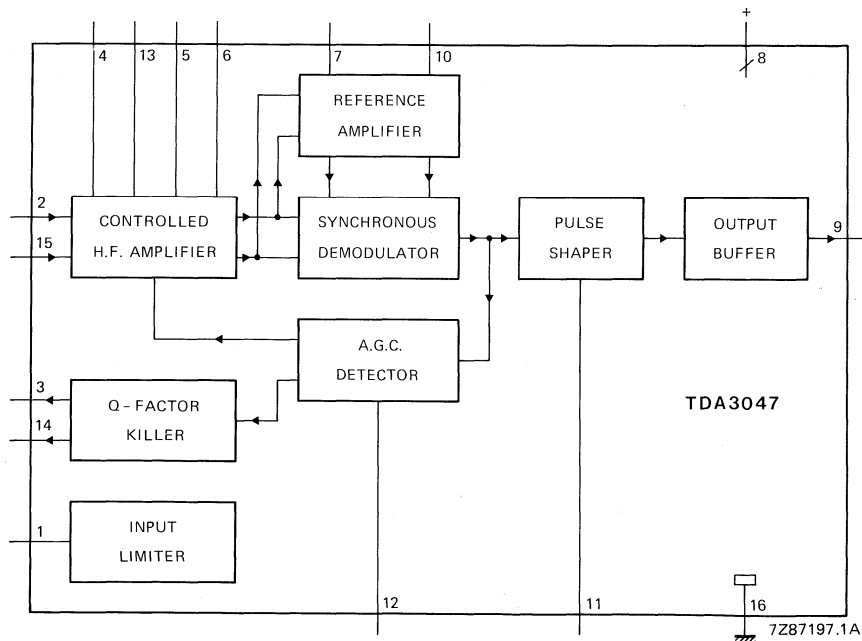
4
13
5
6
7
10
+
8
REFERENCE AMPLIFIER
2
15
CONTROLLED H.F. AMPLIFIER
SYNCHRONOUS DEMODULATOR
PULSE SHAPER
OUTPUT BUFFER
9
A.G.C. DETECTOR
3
14
Q-FACTOR KILLER
TDA3047
1
INPUT LIMITER
12
11
16
7Z87197.1A